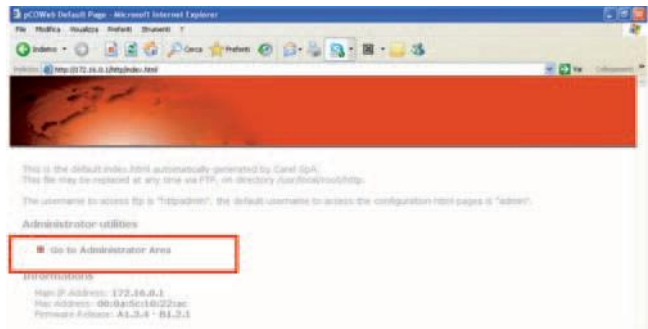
pCOWeb Default Page - Microsoft Internet Explorer

File Modifica Visualizza Preferiti Strumenti ?

Indietro Cerca Preferiti

Indirizzo http://172.16.0.1/http/index.html Vai Collegamenti

This is the default index.html automatically generated by Carel SpA.
This file may be replaced at any time via FTP, on directory /usr/local/root/http.

The username to access ftp is "httpadmin", the default username to access the configuration html pages is "admin".

Administrator utilities

Go to Administrator Area

Informations

Main IP Address: 172.16.0.1
Mac Address: 00:0a:5c:10:22:ac
Firmware Release: A1.3.4 - B1.2.1